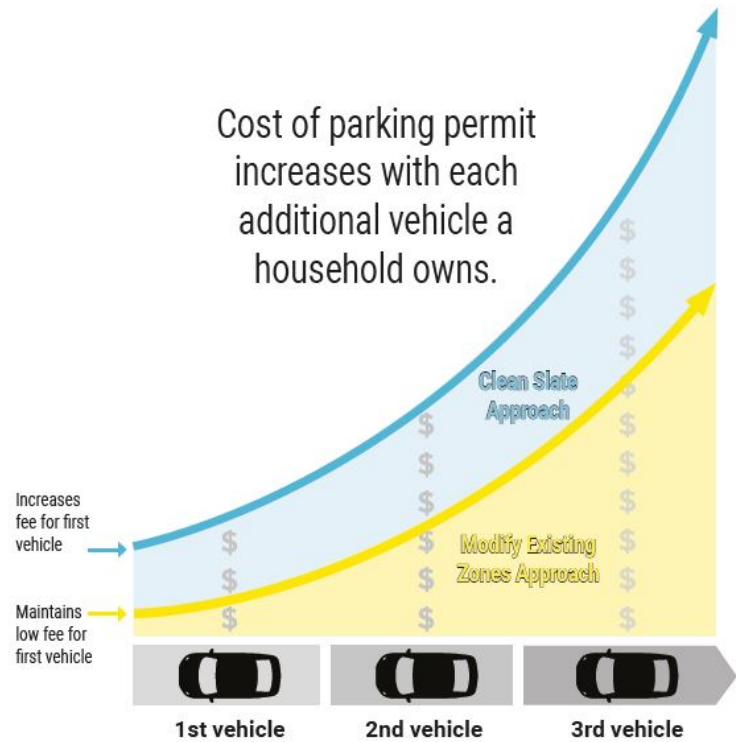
Cost of parking permit increases with each additional vehicle a household owns.

Clean Slate Approach

Modify Existing Zones Approach

Increases fee for first vehicle

Maintains low fee for first vehicle

$
$
$

$
$
$
$
$
$
$

$
$
$
$
$
$
$
$
$
$
$
$

1st vehicle

2nd vehicle

3rd vehicle